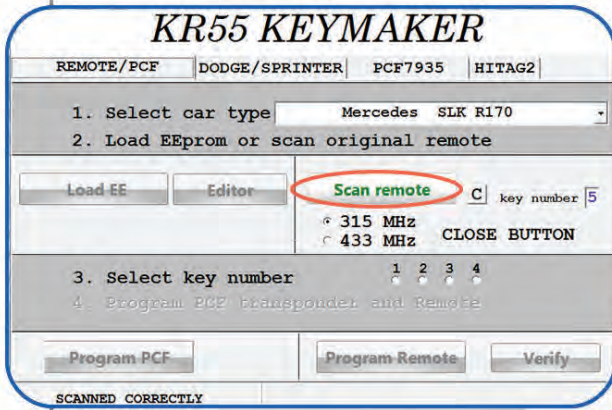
KR55 KEYMAKER

REMOTE/PCF | DODGE/SPRINTER | PCF7935 | HITAG2

1. Select car type Mercedes SLK R170

2. Load EEprom or scan original remote

Load EE

Editor

Scan remote

C

key number 5

315 MHz

433 MHz

CLOSE BUTTON

3. Select key number 1 2 3 4

4. Program PCF transponder and Remote

Program PCF

Program Remote

Verify

SCANNED CORRECTLY